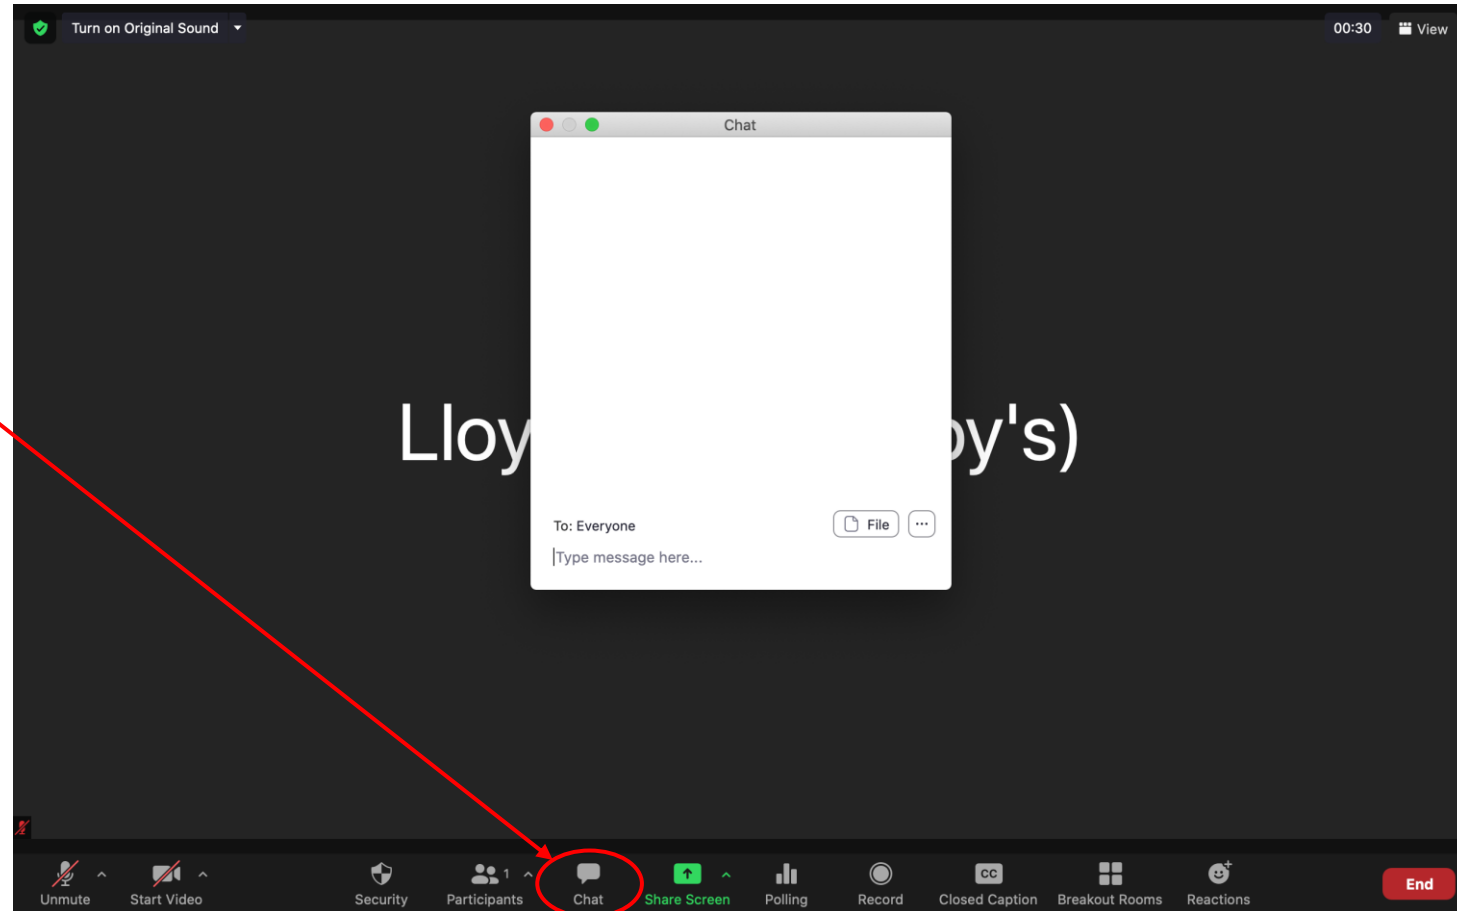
Turn on Original Sound

00:30

View

Chat

Lloy

y's)

To: Everyone

File

···

Type message here...

Unmute

Start Video

Security

1

Participants

Chat

Share Screen

Polling

Record

CC

Closed Caption

Breakout Rooms

Reactions

End